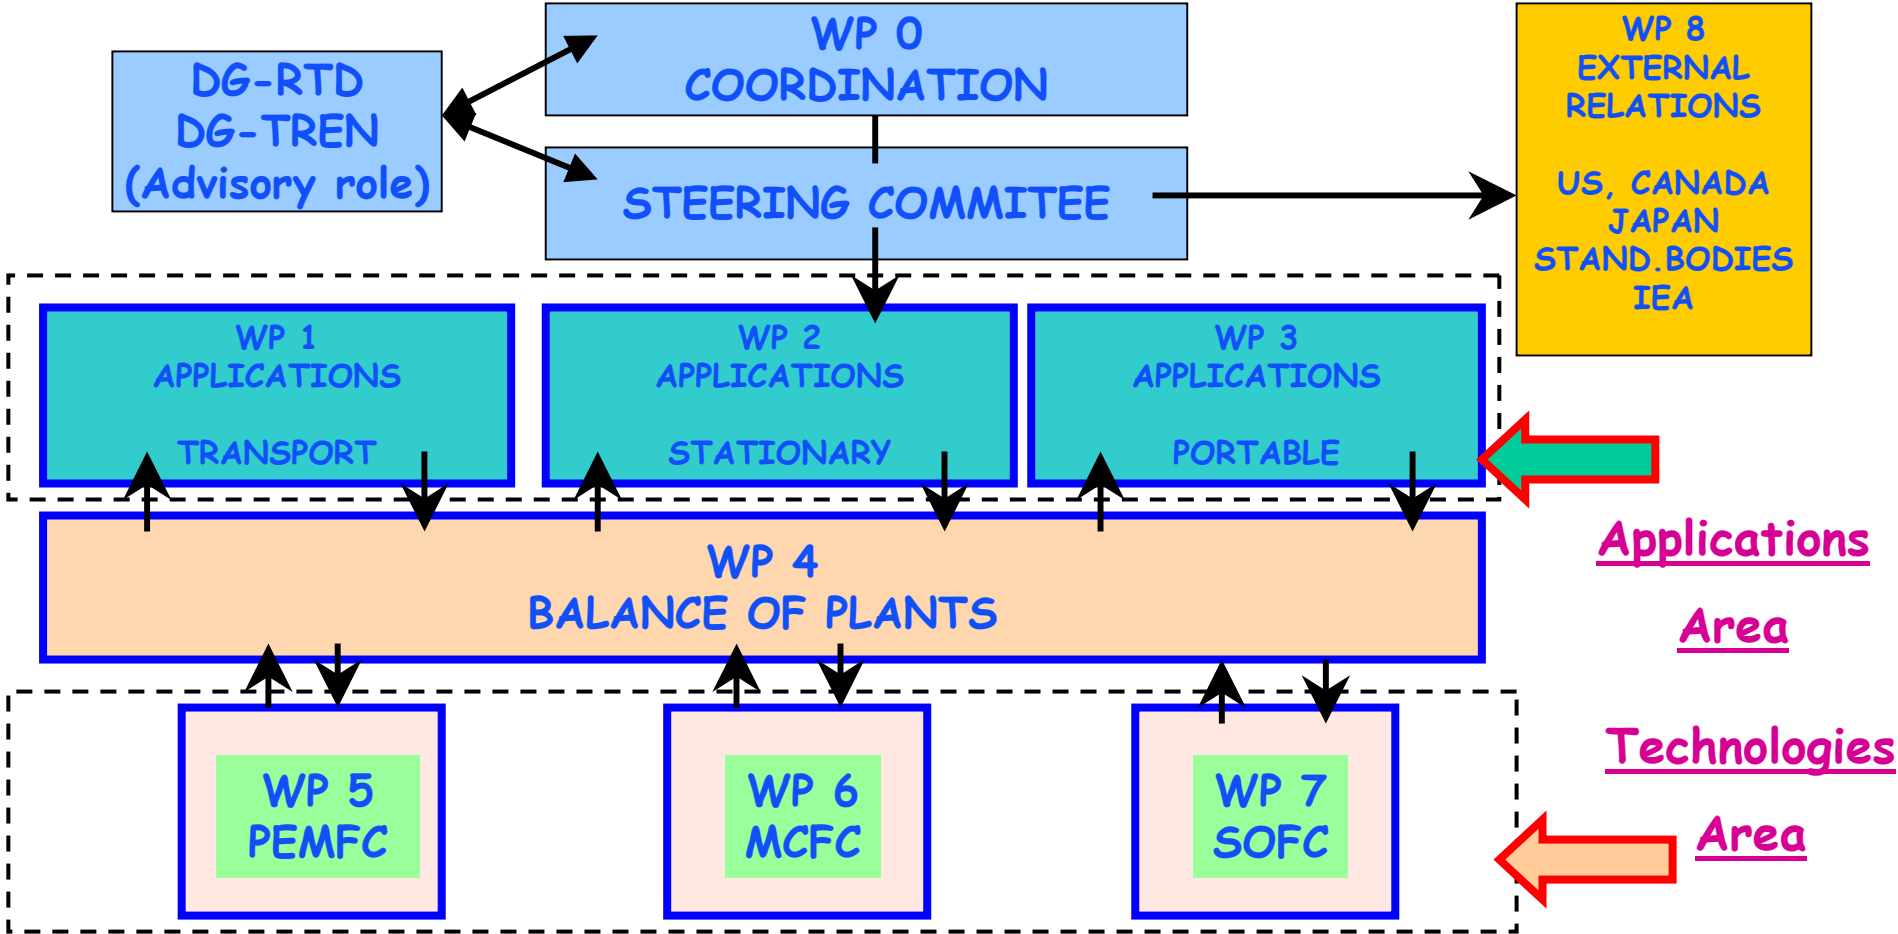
DG-RTD
DG-TREN
(Advisory role)

WP 0
COORDINATION

STEERING COMMITEE

WP 8
EXTERNAL
RELATIONS

US, CANADA
JAPAN
STAND.BODIES
IEA

WP 1
APPLICATIONS

TRANSPORT

WP 2
APPLICATIONS

STATIONARY

WP 3
APPLICATIONS

PORTABLE

Applications

Area

WP 4
BALANCE OF PLANTS

Technologies

Area

WP 5
PEMFC

WP 6
MCFC

WP 7
SOFC